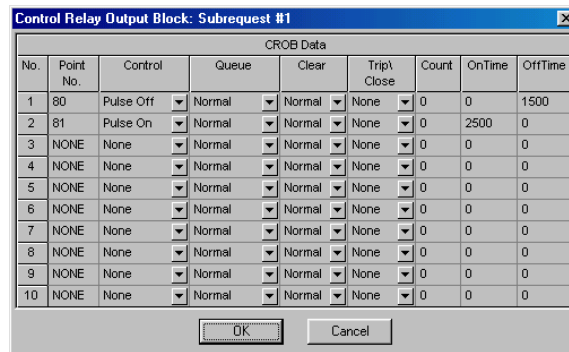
Control Relay Output Block: Subrequest #1

CROB Data

| No. | Point No. | Control | Queue | Clear | Trip\ Close | Count | OnTime | OffTime |
|---|---|---|---|---|---|---|---|---|
| 1 | 80 | Pulse Off | Normal | Normal | None | 0 | 0 | 1500 |
| 2 | 81 | Pulse On | Normal | Normal | None | 0 | 2500 | 0 |
| 3 | NONE | None | Normal | Normal | None | 0 | 0 | 0 |
| 4 | NONE | None | Normal | Normal | None | 0 | 0 | 0 |
| 5 | NONE | None | Normal | Normal | None | 0 | 0 | 0 |
| 6 | NONE | None | Normal | Normal | None | 0 | 0 | 0 |
| 7 | NONE | None | Normal | Normal | None | 0 | 0 | 0 |
| 8 | NONE | None | Normal | Normal | None | 0 | 0 | 0 |
| 9 | NONE | None | Normal | Normal | None | 0 | 0 | 0 |
| 10 | NONE | None | Normal | Normal | None | 0 | 0 | 0 |

OK

Cancel